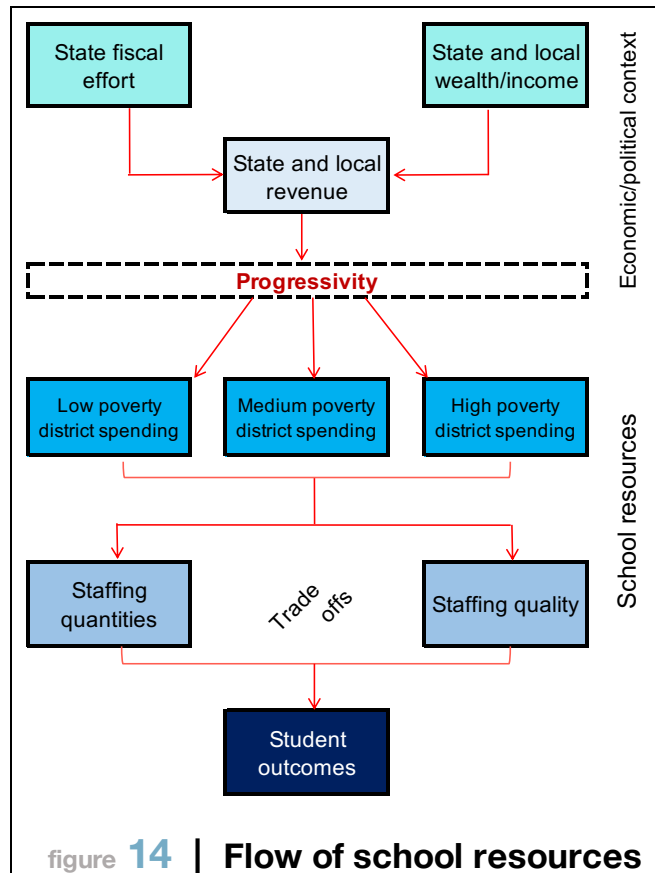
State fiscal effort

State and local wealth/income

Economic/political context

State and local revenue

Progressivity

Low poverty district spending

Medium poverty district spending

High poverty district spending

School resources

Staffing quantities

Trade offs

Staffing quality

Student outcomes

figure 14 | Flow of school resources